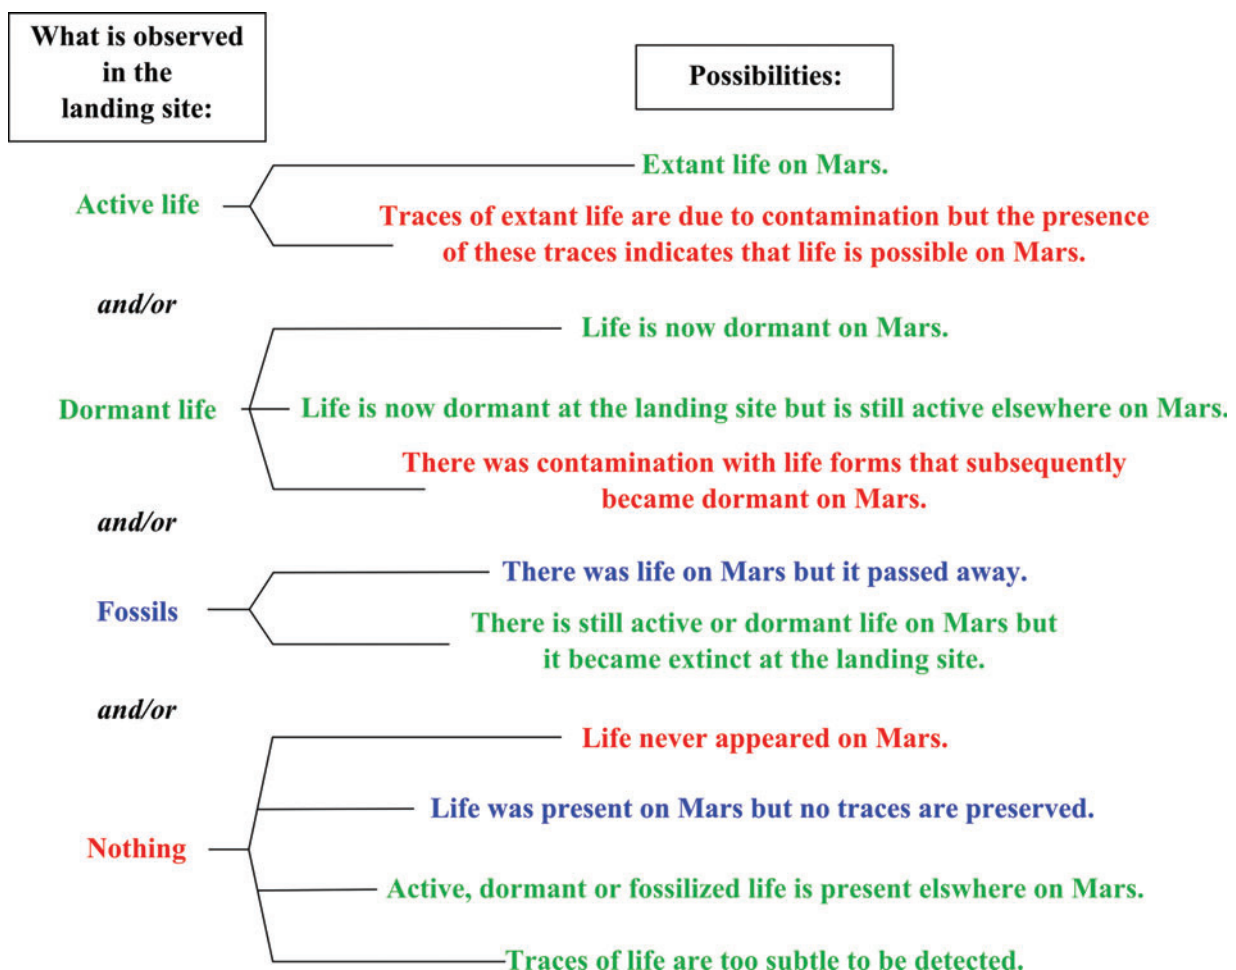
What is observed in the landing site:

Possibilities:

Active life

Extant life on Mars.

Traces of extant life are due to contamination but the presence of these traces indicates that life is possible on Mars.

and/or

Dormant life

Life is now dormant on Mars.

Life is now dormant at the landing site but is still active elsewhere on Mars.

There was contamination with life forms that subsequently became dormant on Mars.

and/or

Fossils

There was life on Mars but it passed away.

There is still active or dormant life on Mars but it became extinct at the landing site.

and/or

Nothing

Life never appeared on Mars.

Life was present on Mars but no traces are preserved.

Active, dormant or fossilized life is present elswhere on Mars.

Traces of life are too subtle to be detected.